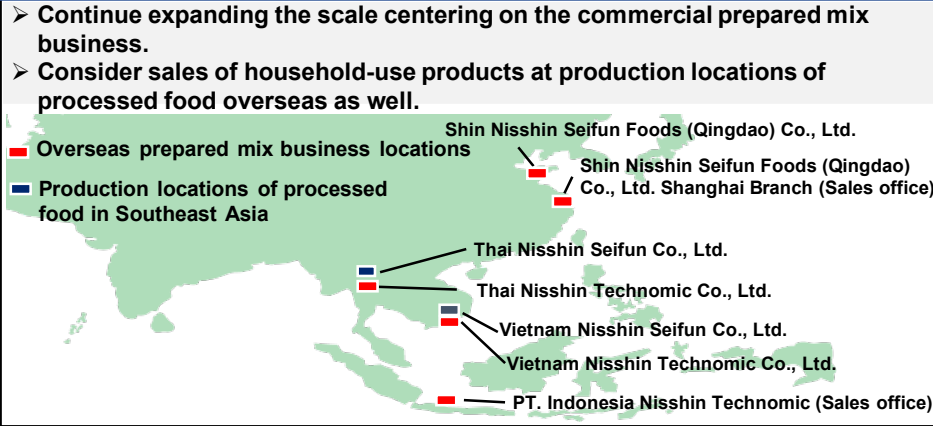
➢ Continue expanding the scale centering on the commercial prepared mix business.
➢ Consider sales of household-use products at production locations of processed food overseas as well.

Overseas prepared mix business locations

Production locations of processed food in Southeast Asia

Shin Nisshin Seifun Foods (Qingdao) Co., Ltd.

Shin Nisshin Seifun Foods (Qingdao) Co., Ltd. Shanghai Branch (Sales office)

Thai Nisshin Seifun Co., Ltd.

Thai Nisshin Technomic Co., Ltd.

Vietnam Nisshin Seifun Co., Ltd.

Vietnam Nisshin Technomic Co., Ltd.

PT. Indonesia Nisshin Technomic (Sales office)